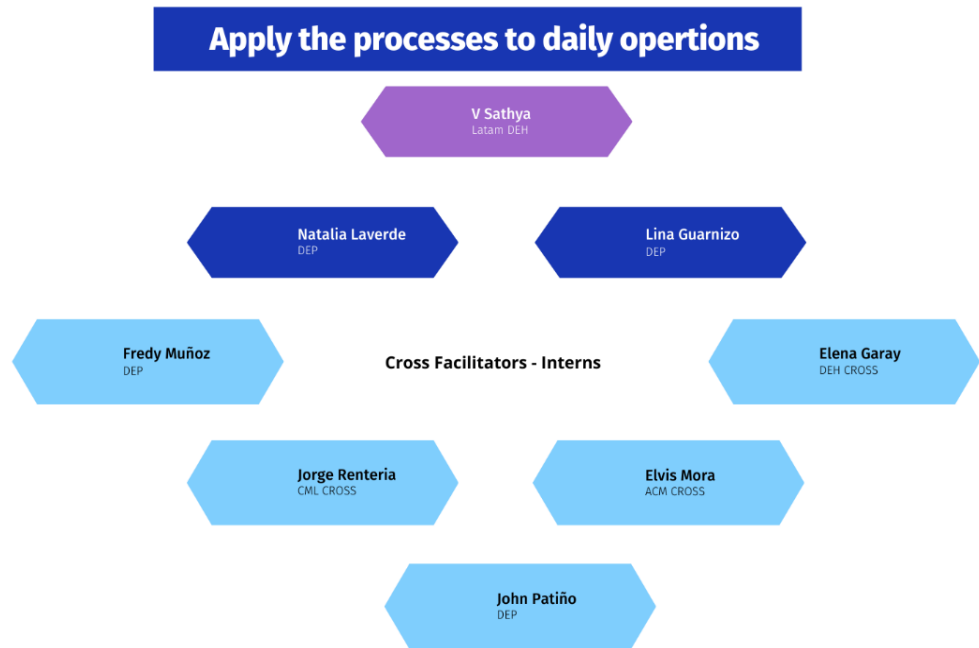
Apply the processes to daily opertions

V Sathya
Latam DEH

Natalia Laverde
DEP

Lina Guarnizo
DEP

Fredy Muñoz
DEP

Cross Facilitators - Interns

Elena Garay
DEH CROSS

Jorge Renteria
CML CROSS

Elvis Mora
ACM CROSS

John Patiño
DEP